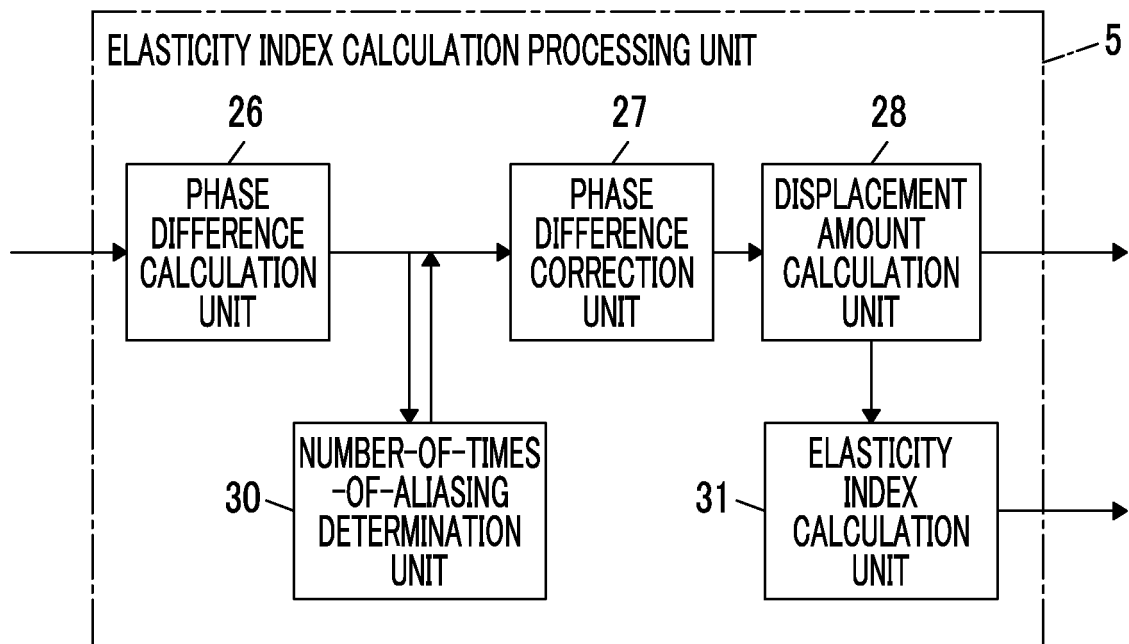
ELASTICITY INDEX CALCULATION PROCESSING UNIT

5

26

PHASE DIFFERENCE CALCULATION UNIT

27

PHASE DIFFERENCE CORRECTION UNIT

28

DISPLACEMENT AMOUNT CALCULATION UNIT

30

NUMBER-OF-TIMES-OF-ALIASING DETERMINATION UNIT

31

ELASTICITY INDEX CALCULATION UNIT